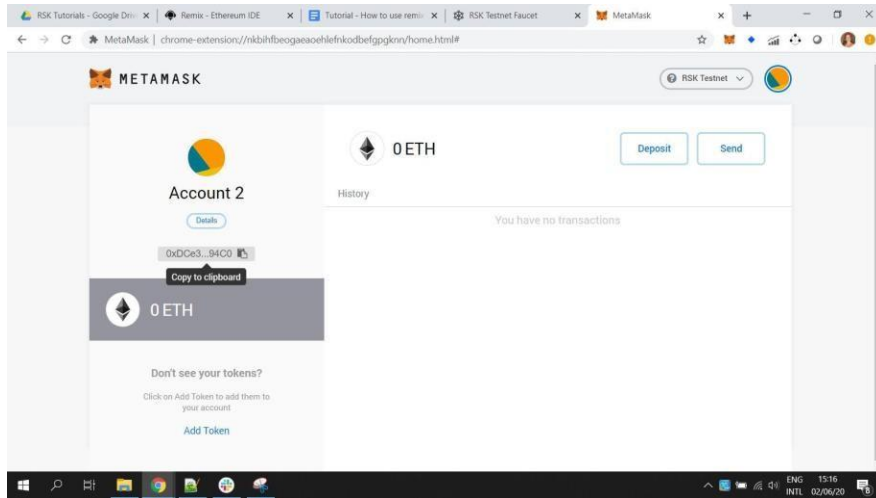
RSK Tutorials - Google Driv ×
Remix - Ethereum IDE ×
Tutorial - How to use remi ×
RSK Testnet Faucet ×
MetaMask ×
+

MetaMask | chrome-extension://nkbihfbeogaeaoehlefnkodbefgpgknn/home.html#

METAMASK

RSK Testnet

Account 2

Details

0xDCe3...94C0

Copy to clipboard

0 ETH

Don't see your tokens?

Click on Add Token to add them to your account

Add Token

0 ETH

Deposit

Send

History

You have no transactions

ENG INTL 15:16 02/06/20